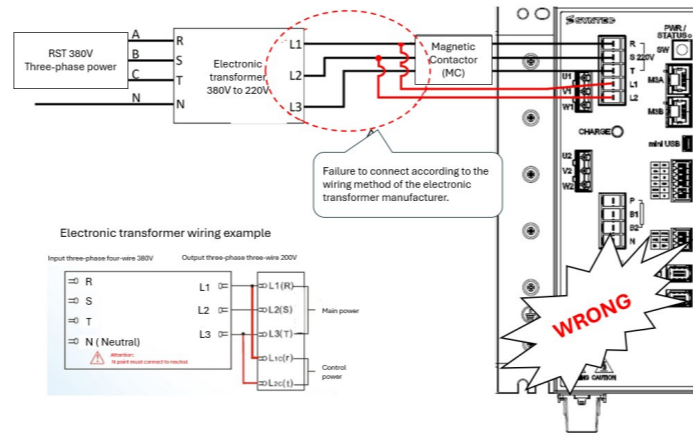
RST 380V
Three-phase power

A
B
C
N

R
S
T
N

Electronic transformer 380V to 220V

L1
L2
L3

Magnetic Contactor (MC)

Failure to connect according to the wiring method of the electronic transformer manufacturer.

SYNTEC

PWR / STATUS

SW

R
S 220V
T
L1
L2

U1
V1
W1

M3A
M3B

CHARGE

mini USB

U2
V2
W2

P
B1
B2
N

WRONG

CAUTION

Electronic transformer wiring example

Input three-phase four-wire 380V

Output three-phase three-wire 200V

R
S
T
N ( Neutral)

Attention:
N point must connect to neutral

L1
L2
L3

L1(R)
L2(S)
L3(T)
L1C(r)
L2C(t)

Main power

Control power